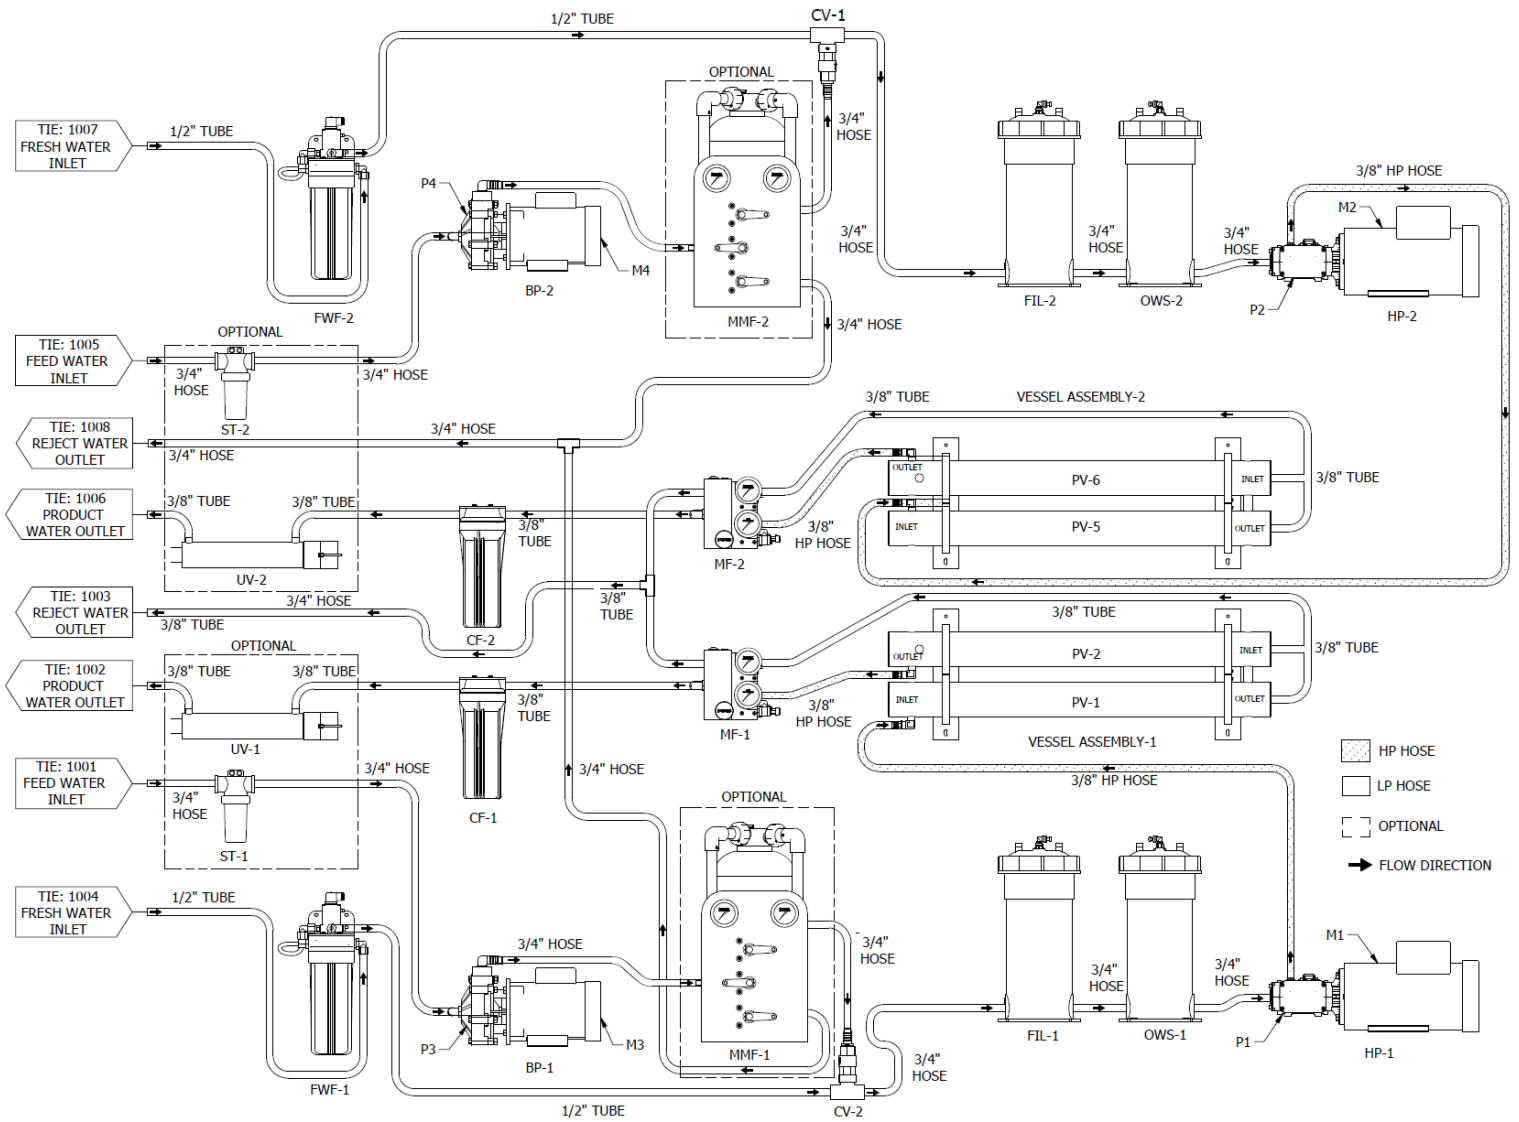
1/2" TUBE
CV-1
TIE: 1007
FRESH WATER
INLET
1/2" TUBE
OPTIONAL
3/4"
HOSE
P4
3/4"
HOSE
3/4"
HOSE
3/4"
HOSE
3/8" HP HOSE
M2
M4
BP-2
FIL-2
OWS-2
P2
HP-2
FWF-2
MMF-2
3/4" HOSE
OPTIONAL
TIE: 1005
FEED WATER
INLET
3/4"
HOSE
3/4" HOSE
ST-2
3/8" TUBE
VESSEL ASSEMBLY-2
TIE: 1008
REJECT WATER
OUTLET
3/4" HOSE
3/4" HOSE
OUTLET
INLET
PV-6
3/8" TUBE
TIE: 1006
PRODUCT
WATER OUTLET
3/8" TUBE
3/8" TUBE
3/8"
TUBE
3/8"
HP HOSE
INLET
PV-5
OUTLET
UV-2
MF-2
TIE: 1003
REJECT WATER
OUTLET
3/4" HOSE
3/8" TUBE
3/8"
TUBE
3/8" TUBE
CF-2
OUTLET
PV-2
INLET
3/8" TUBE
OPTIONAL
TIE: 1002
PRODUCT
WATER OUTLET
3/8" TUBE
3/8" TUBE
3/8"
TUBE
3/8"
HP HOSE
INLET
PV-1
OUTLET
UV-1
MF-1
VESSEL ASSEMBLY-1
TIE: 1001
FEED WATER
INLET
3/4" HOSE
3/4" HOSE
3/8" HP HOSE
HP HOSE
LP HOSE
3/4"
HOSE
CF-1
OPTIONAL
OPTIONAL
ST-1
FLOW DIRECTION
TIE: 1004
FRESH WATER
INLET
1/2" TUBE
3/4"
HOSE
M1
3/4" HOSE
3/4"
HOSE
3/4"
HOSE
P3
M3
MMF-1
FIL-1
OWS-1
P1
HP-1
BP-1
3/4"
HOSE
FWF-1
1/2" TUBE
CV-2